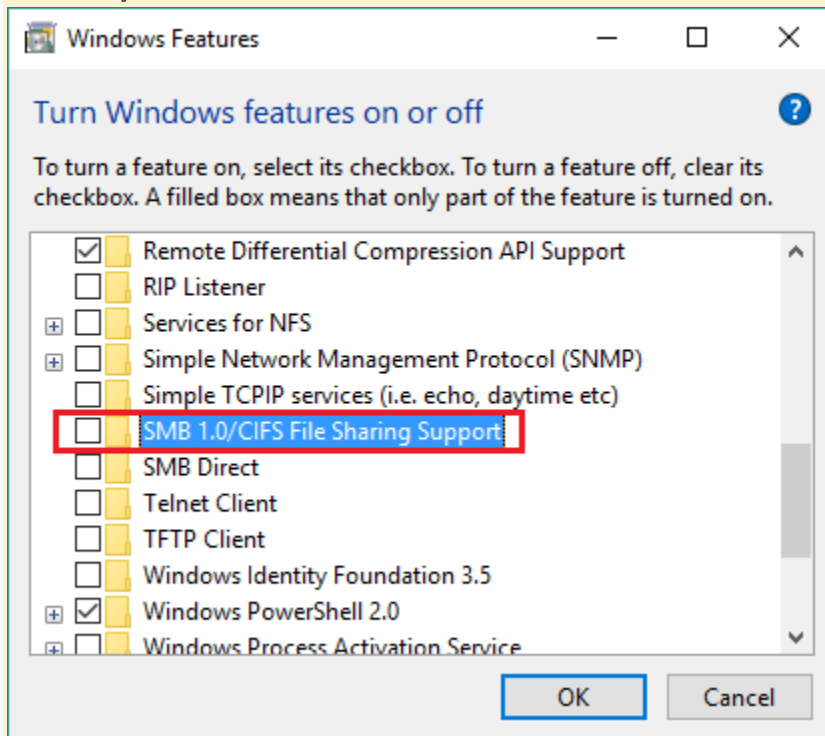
Windows Features

Turn Windows features on or off

To turn a feature on, select its checkbox. To turn a feature off, clear its checkbox. A filled box means that only part of the feature is turned on.

Remote Differential Compression API Support
RIP Listener
Services for NFS
Simple Network Management Protocol (SNMP)
Simple TCPIP services (i.e. echo, daytime etc)
SMB 1.0/CIFS File Sharing Support
SMB Direct
Telnet Client
TFTP Client
Windows Identity Foundation 3.5
Windows PowerShell 2.0
Windows Process Activation Service

OK
Cancel